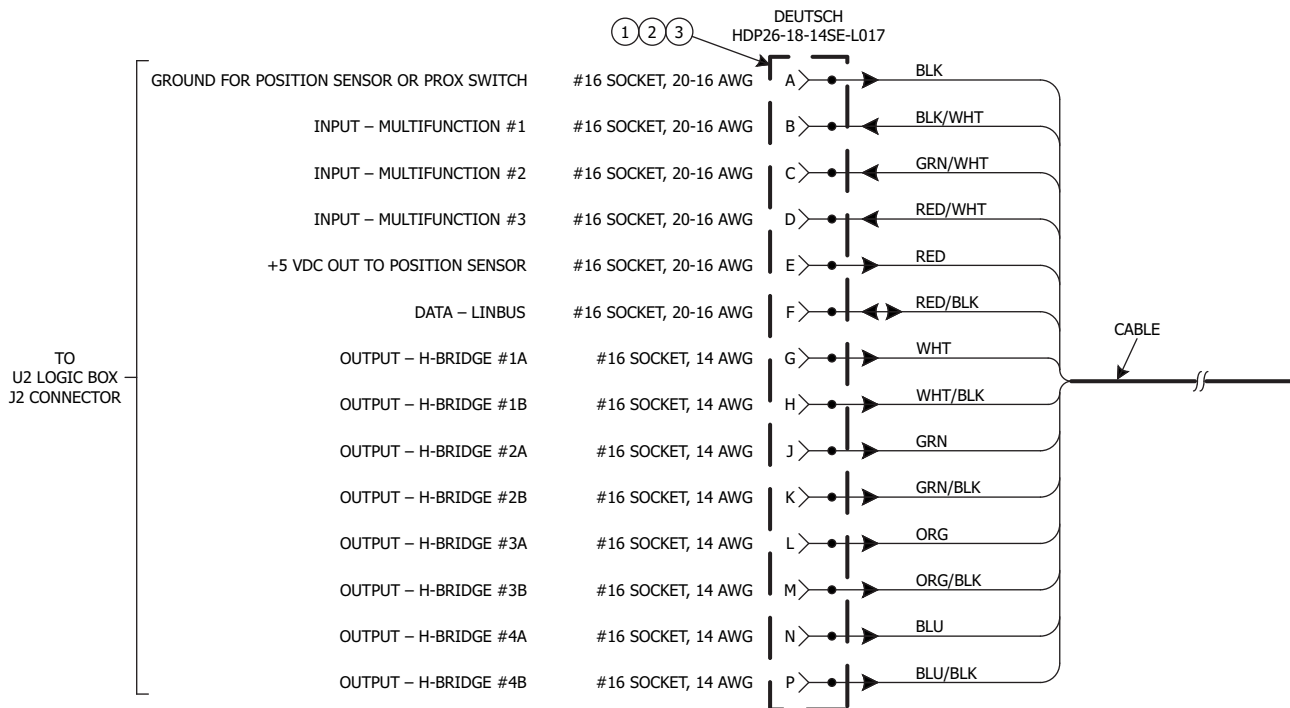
DEUTSCH
HDP26-18-14SE-L017

1 2 3

TO
U2 LOGIC BOX
J2 CONNECTOR

GROUND FOR POSITION SENSOR OR PROX SWITCH #16 SOCKET, 20-16 AWG A BLK
INPUT – MULTIFUNCTION #1 #16 SOCKET, 20-16 AWG B BLK/WHT
INPUT – MULTIFUNCTION #2 #16 SOCKET, 20-16 AWG C GRN/WHT
INPUT – MULTIFUNCTION #3 #16 SOCKET, 20-16 AWG D RED/WHT
+5 VDC OUT TO POSITION SENSOR #16 SOCKET, 20-16 AWG E RED
DATA – LINBUS #16 SOCKET, 20-16 AWG F RED/BLK
OUTPUT – H-BRIDGE #1A #16 SOCKET, 14 AWG G WHT
OUTPUT – H-BRIDGE #1B #16 SOCKET, 14 AWG H WHT/BLK
OUTPUT – H-BRIDGE #2A #16 SOCKET, 14 AWG J GRN
OUTPUT – H-BRIDGE #2B #16 SOCKET, 14 AWG K GRN/BLK
OUTPUT – H-BRIDGE #3A #16 SOCKET, 14 AWG L ORG
OUTPUT – H-BRIDGE #3B #16 SOCKET, 14 AWG M ORG/BLK
OUTPUT – H-BRIDGE #4A #16 SOCKET, 14 AWG N BLU
OUTPUT – H-BRIDGE #4B #16 SOCKET, 14 AWG P BLU/BLK

CABLE